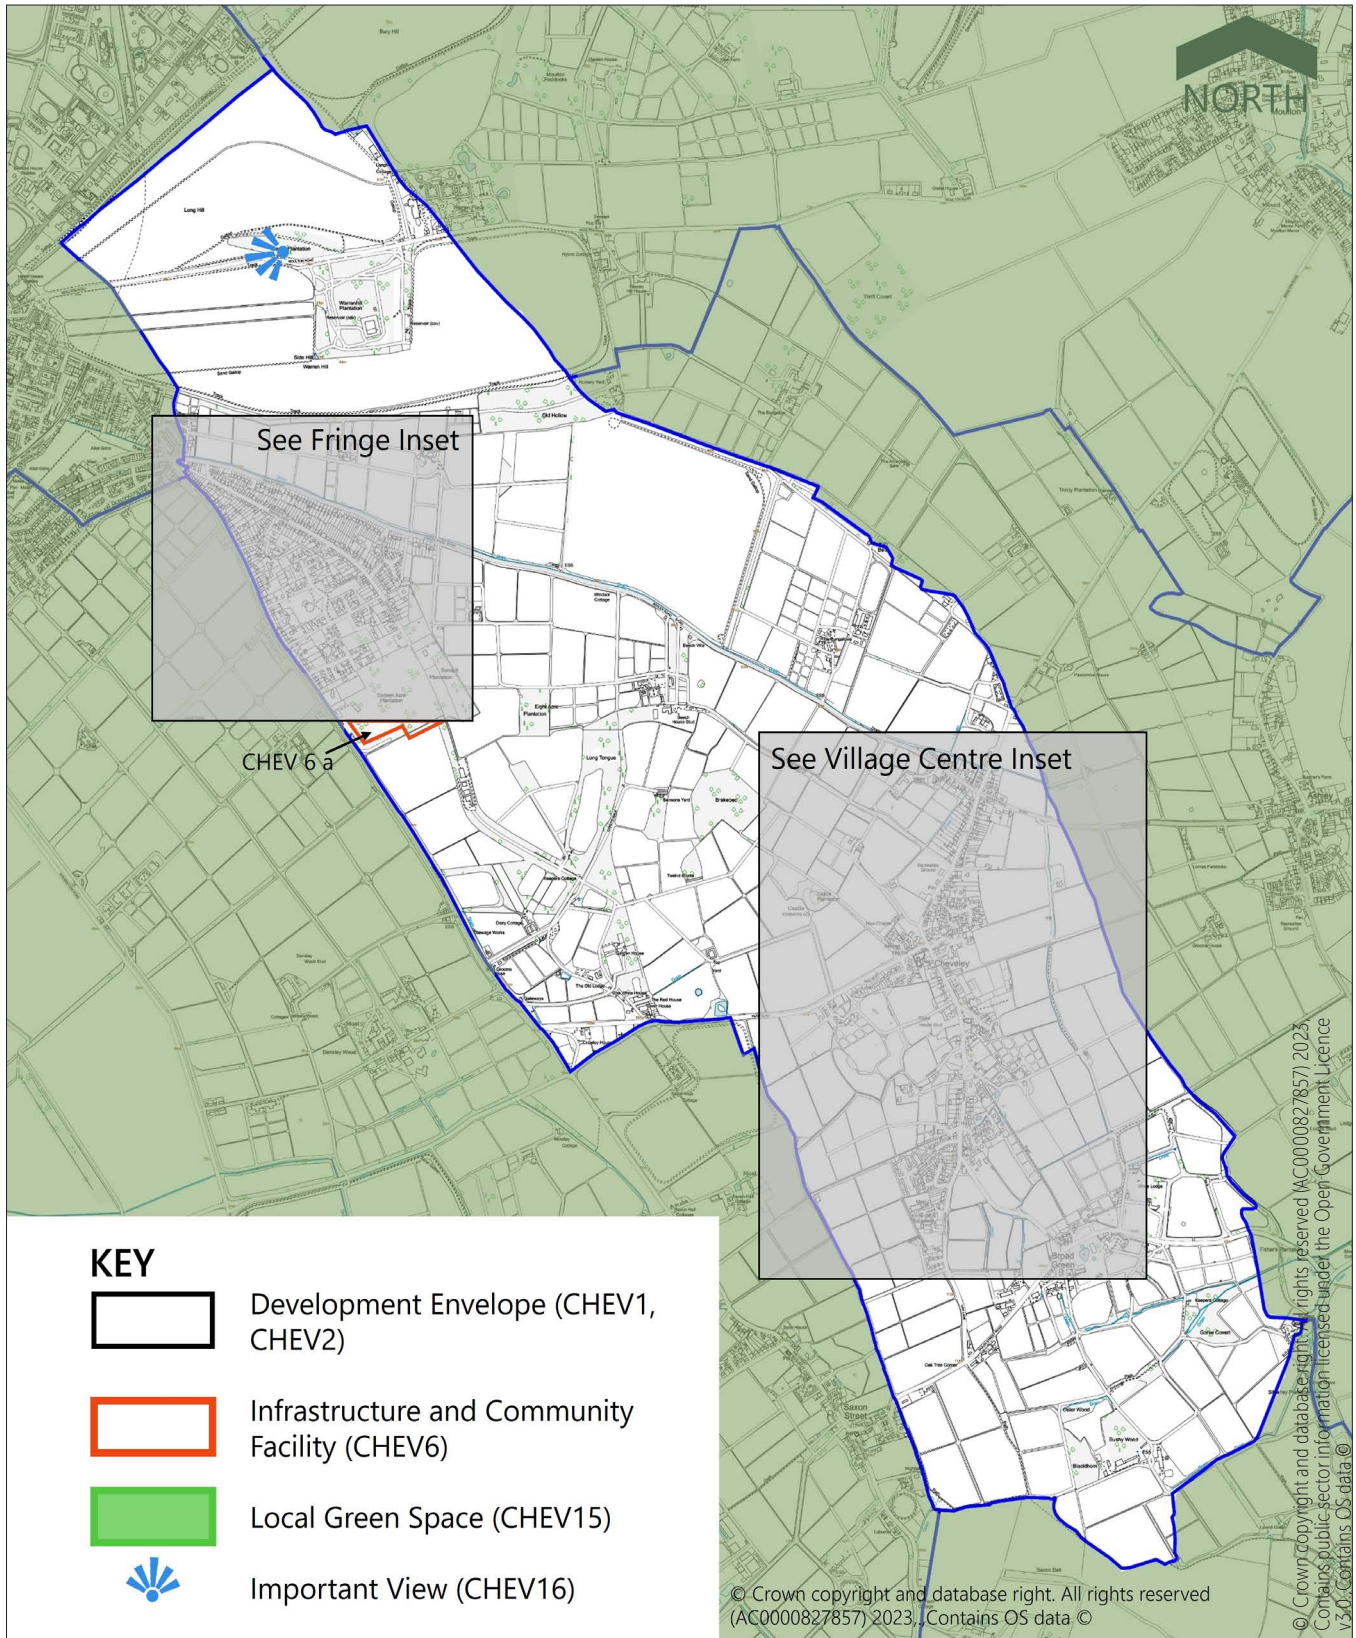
NORTH

See Fringe Inset

CHEV 6 a

See Village Centre Inset

KEY

Development Envelope (CHEV1, CHEV2)

Infrastructure and Community Facility (CHEV6)

Local Green Space (CHEV15)

Important View (CHEV16)

© Crown copyright and database right. All rights reserved (AC0000827857) 2023. Contains OS data ©

© Crown copyright and database right. All rights reserved (AC0000827857) 2023. Contains public sector information licensed under the Open Government Licence v3.0. Contains OS data ©